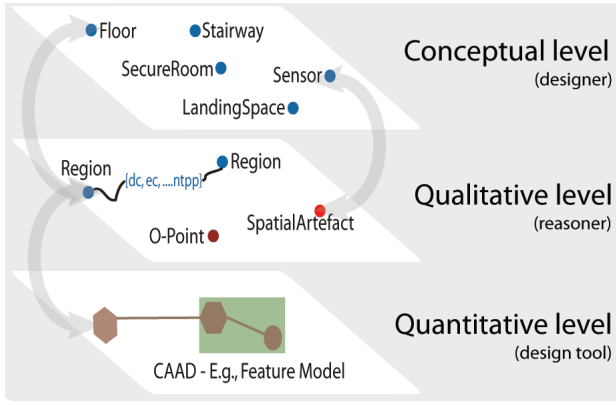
Floor
Stairway
SecureRoom
Sensor
LandingSpace

Conceptual level
(designer)

Region
{dc, ec, ....ntpp}
Region
SpatialArtefact
O-Point

Qualitative level
(reasoner)

CAAD - E.g., Feature Model

Quantitative level
(design tool)